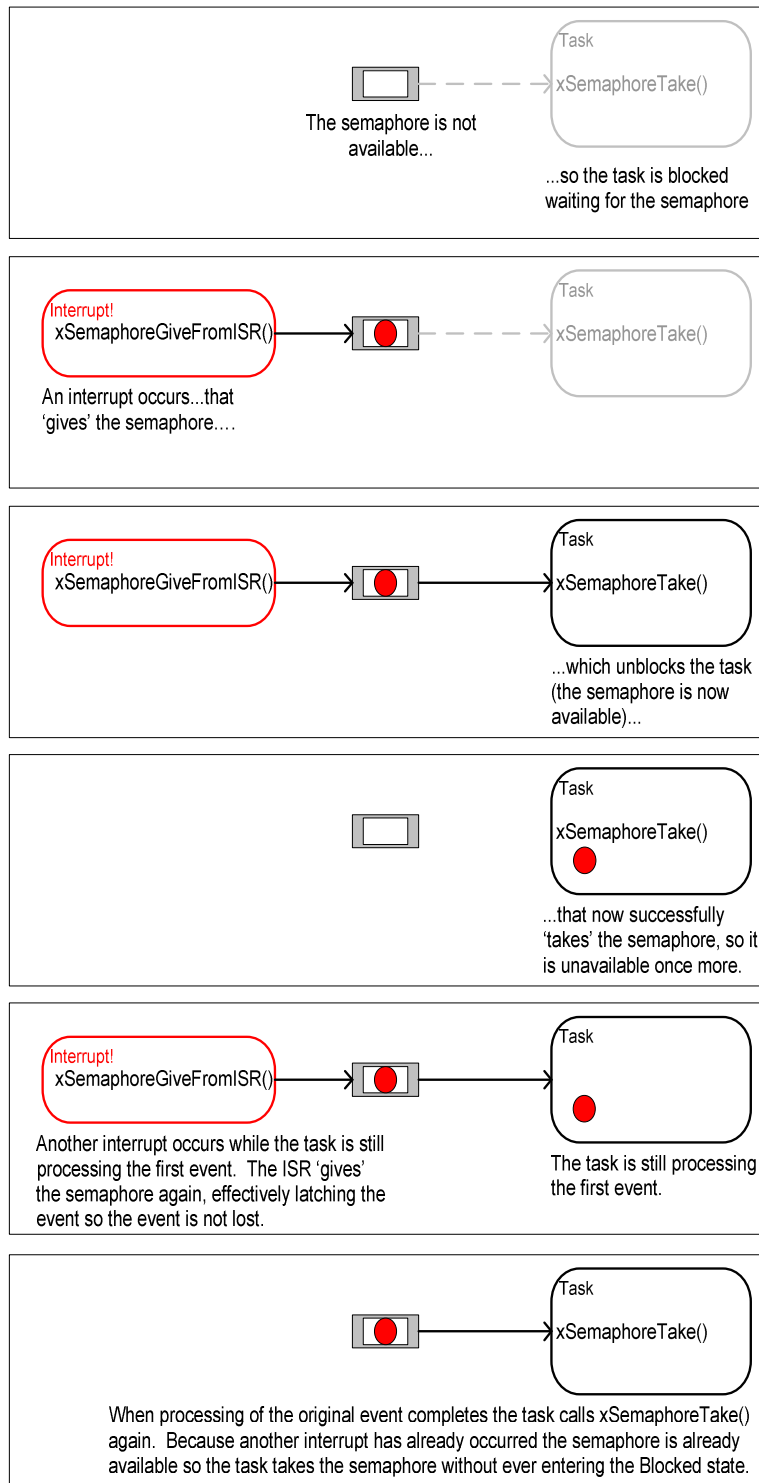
Task
xSemaphoreTake()
The semaphore is not available...
...so the task is blocked waiting for the semaphore

Interrupt!
xSemaphoreGiveFromISR()
Task
xSemaphoreTake()
An interrupt occurs...that 'gives' the semaphore....

Interrupt!
xSemaphoreGiveFromISR()
Task
xSemaphoreTake()
...which unblocks the task (the semaphore is now available)...

Task
xSemaphoreTake()
...that now successfully 'takes' the semaphore, so it is unavailable once more.

Interrupt!
xSemaphoreGiveFromISR()
Task
Another interrupt occurs while the task is still processing the first event. The ISR 'gives' the semaphore again, effectively latching the event so the event is not lost.
The task is still processing the first event.

Task
xSemaphoreTake()
When processing of the original event completes the task calls xSemaphoreTake() again. Because another interrupt has already occurred the semaphore is already available so the task takes the semaphore without ever entering the Blocked state.